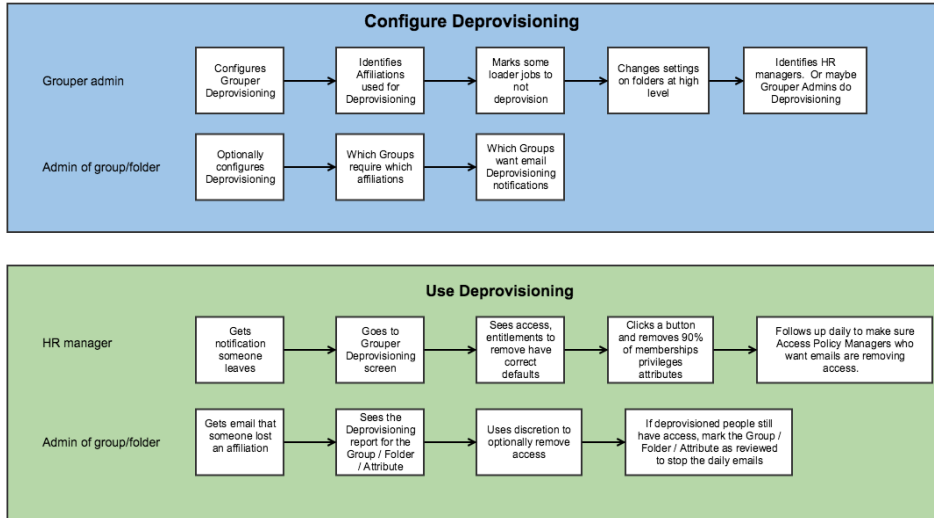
Configure Deprovisioning

Grouper admin

Configures Grouper Deprovisioning

Identifies Affiliations used for Deprovisioning

Marks some loader jobs to not deprovision

Changes settings on folders at high level

Identifies HR managers. Or maybe Grouper Admins do Deprovisioning

Admin of group/folder

Optionally configures Deprovisioning

Which Groups require which affiliations

Which Groups want email Deprovisioning notifications

Use Deprovisioning

HR manager

Gets notification someone leaves

Goes to Grouper Deprovisioning screen

Sees access, entitlements to remove have correct defaults

Clicks a button and removes 90% of memberships privileges attributes

Follows up daily to make sure Access Policy Managers who want emails are removing access.

Admin of group/folder

Gets email that someone lost an affiliation

Sees the Deprovisioning report for the Group / Folder / Attribute

Uses discretion to optionally remove access

If deprovisioned people still have access, mark the Group / Folder / Attribute as reviewed to stop the daily emails